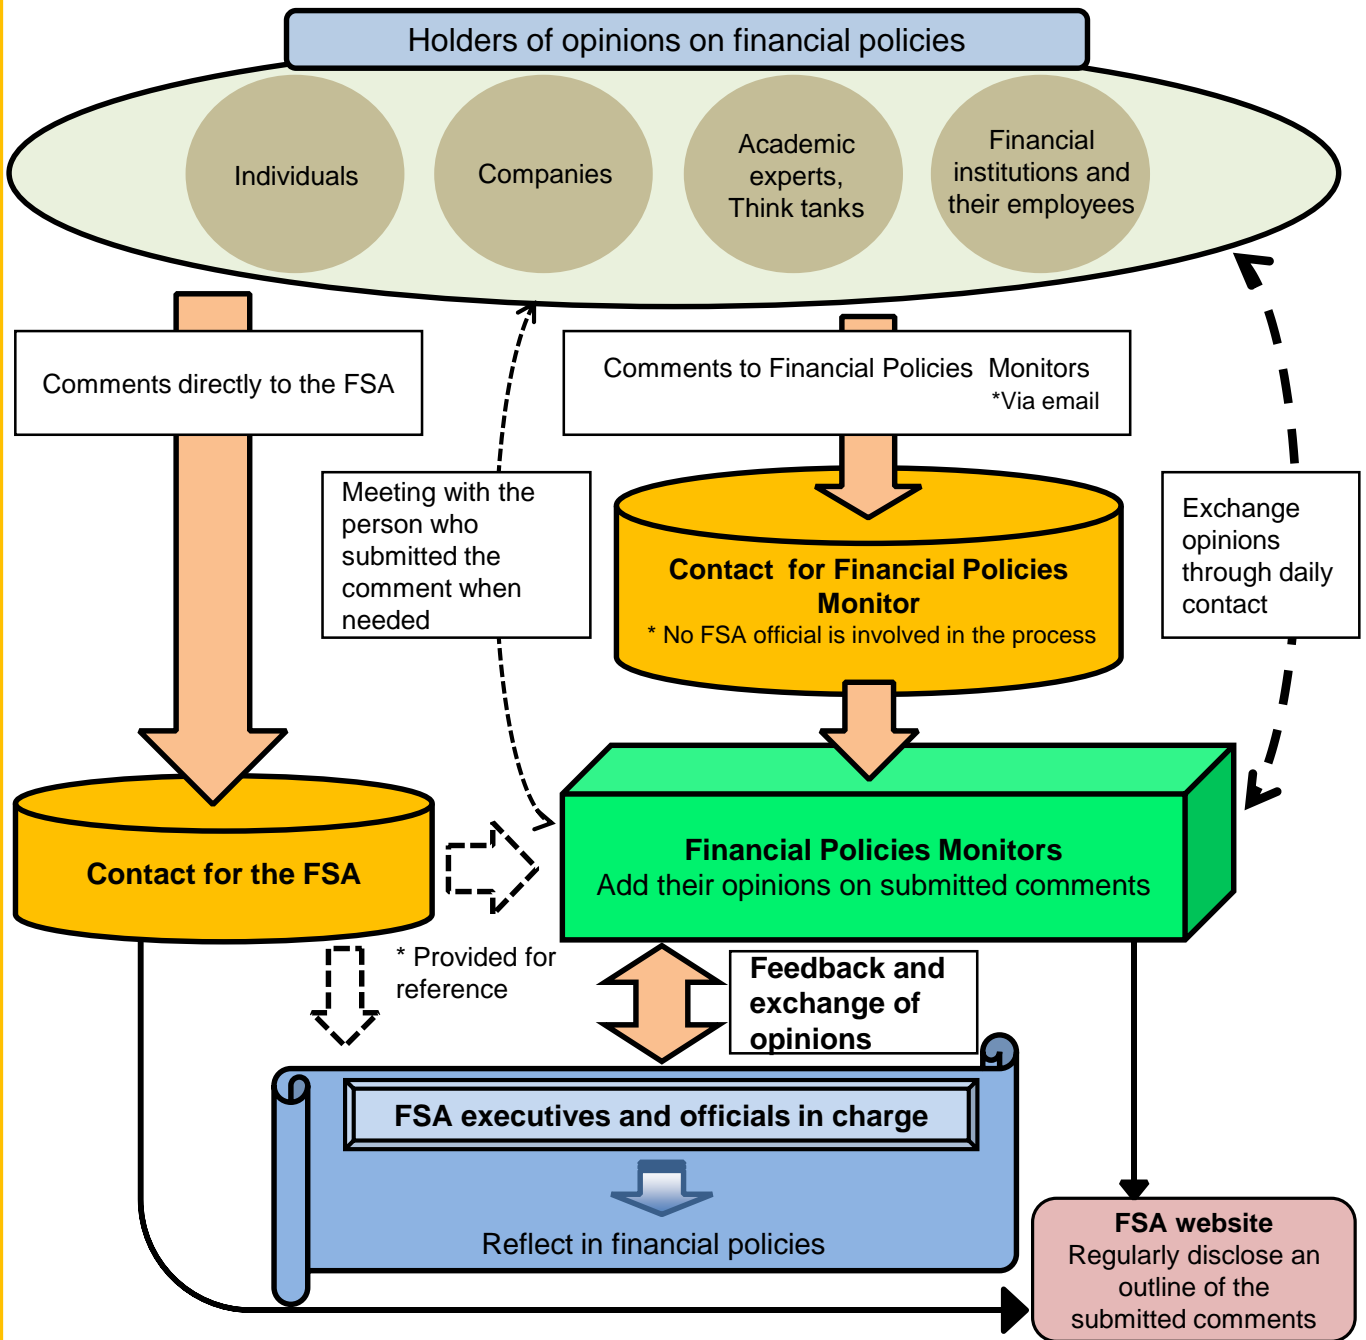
Holders of opinions on financial policies

Individuals

Companies

Academic experts, Think tanks

Financial institutions and their employees

Comments directly to the FSA

Comments to Financial Policies Monitors
*Via email

Meeting with the person who submitted the comment when needed

Exchange opinions through daily contact

Contact for Financial Policies Monitor
* No FSA official is involved in the process

Contact for the FSA

Financial Policies Monitors
Add their opinions on submitted comments

* Provided for reference

Feedback and exchange of opinions

FSA executives and officials in charge

Reflect in financial policies

FSA website
Regularly disclose an outline of the submitted comments